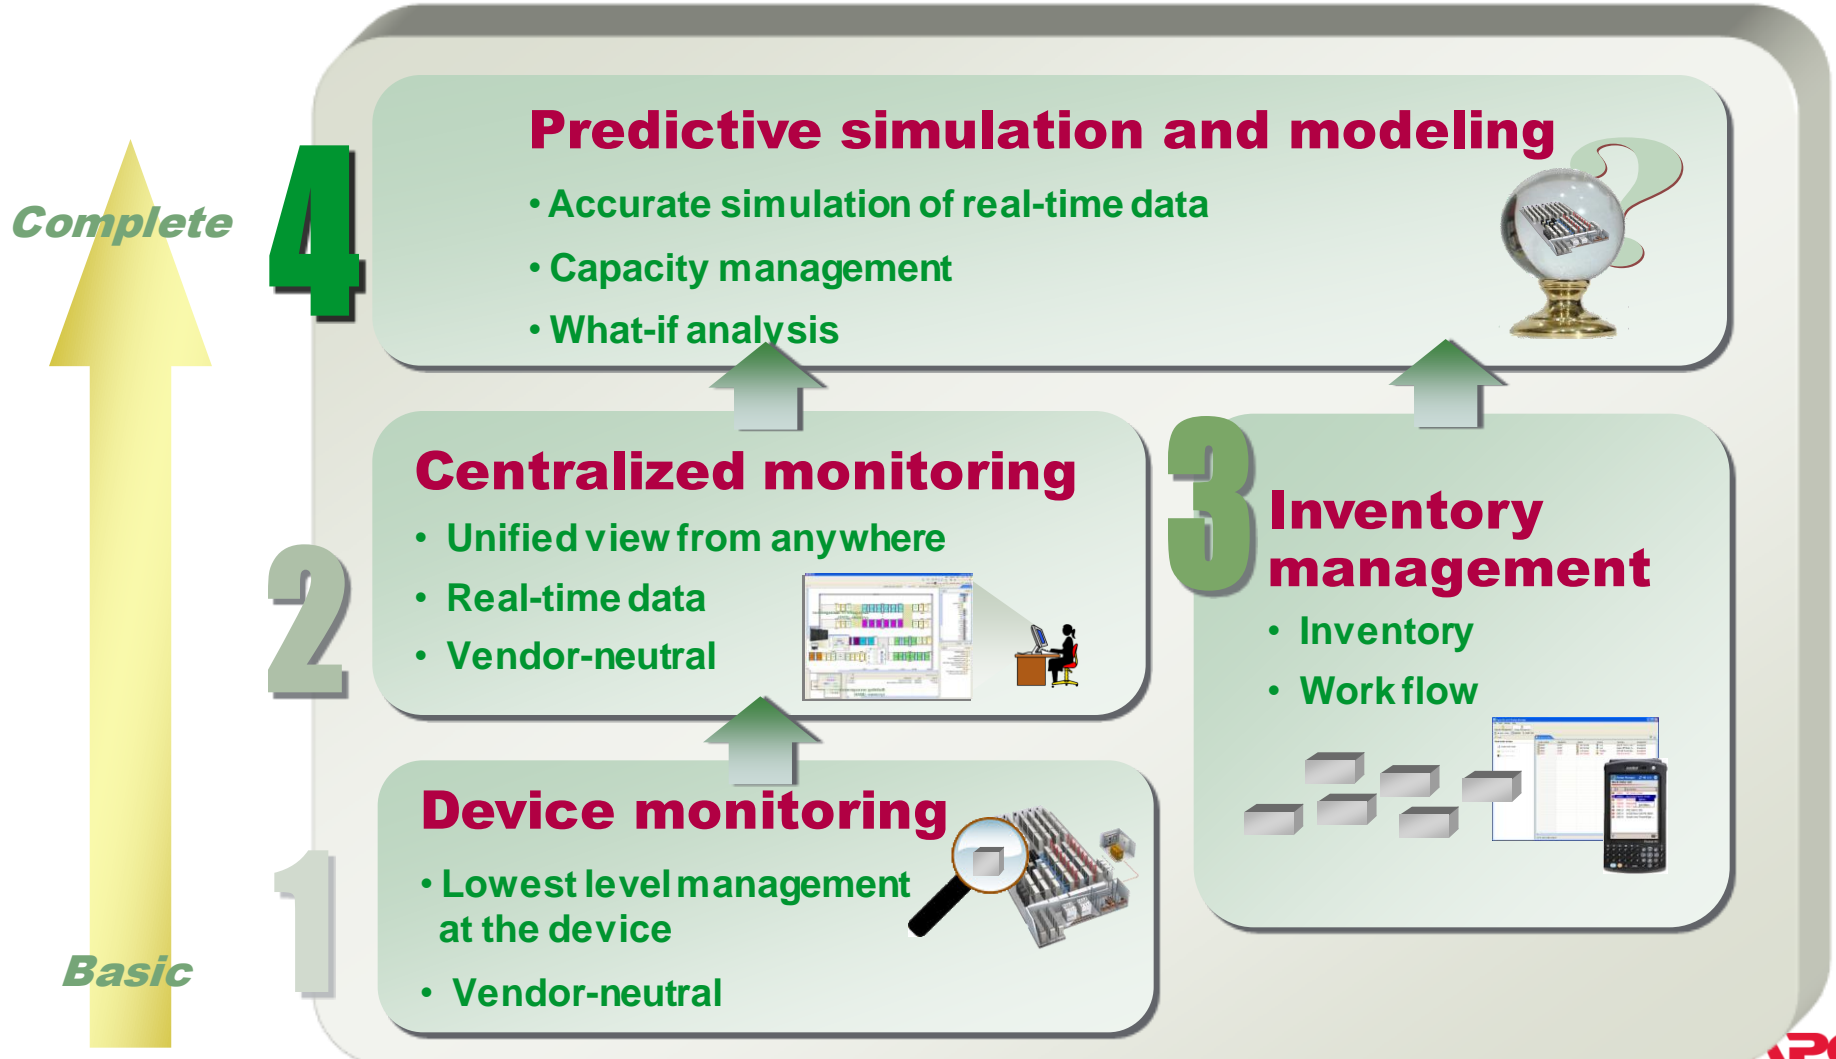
Complete

Basic

4

Predictive simulation and modeling

• Accurate simulation of real-time data

• Capacity management

• What-if analysis

2

Centralized monitoring

• Unified view from anywhere

• Real-time data

• Vendor-neutral

3

Inventory management

• Inventory

• Work flow

1

Device monitoring

• Lowest level management at the device

• Vendor-neutral